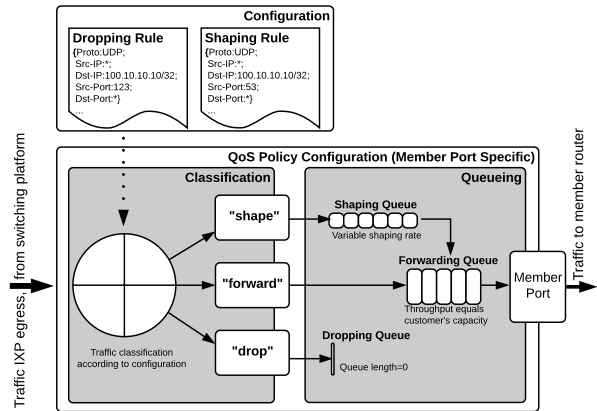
Configuration

Dropping Rule
{Proto:UDP;
Src-IP:*;
Dst-IP:100.10.10.10/32;
Src-Port:123;
Dst-Port:*}
...

Shaping Rule
{Proto:UDP;
Src-IP:*;
Dst-IP:100.10.10.10/32;
Src-Port:53;
Dst-Port:*}
...

Traffic IXP egress, from switching platform

QoS Policy Configuration (Member Port Specific)

Classification

Traffic classification according to configuration

"shape"

"forward"

"drop"

Queueing

Shaping Queue
Variable shaping rate

Forwarding Queue
Throughput equals customer's capacity

Dropping Queue
Queue length=0

Member Port

Traffic to member router